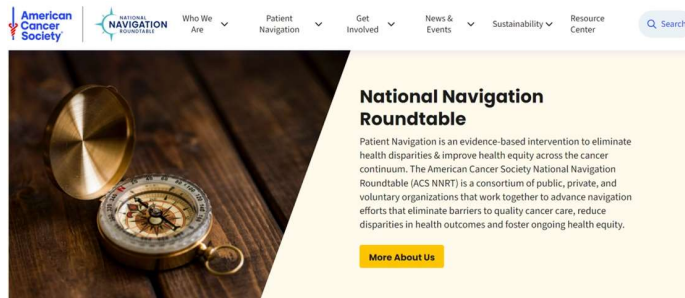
American Cancer Society

NATIONAL NAVIGATION ROUNDTABLE

Who We Are

Patient Navigation

Get Involved

News & Events

Sustainability

Resource Center

Search

National Navigation Roundtable

Patient Navigation is an evidence-based intervention to eliminate health disparities & improve health equity across the cancer continuum. The American Cancer Society National Navigation Roundtable (ACS NNRT) is a consortium of public, private, and voluntary organizations that work together to advance navigation efforts that eliminate barriers to quality cancer care, reduce disparities in health outcomes and foster ongoing health equity.

More About Us